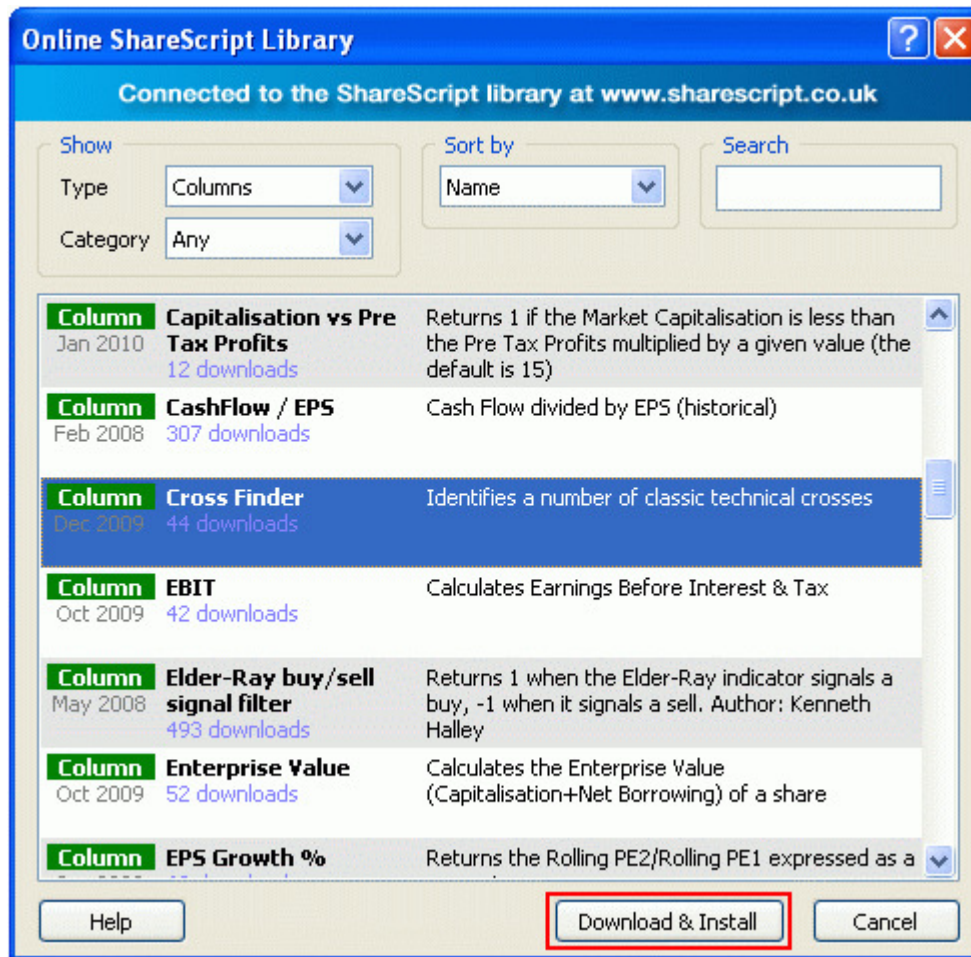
Online ShareScript Library

Connected to the ShareScript library at www.sharescript.co.uk

Show
Type Columns
Category Any

Sort by
Name

Search

| | | |
|---|---|---|
| Column Jan 2010 | Capitalisation vs Pre Tax Profits 12 downloads | Returns 1 if the Market Capitalisation is less than the Pre Tax Profits multiplied by a given value (the default is 15) |
| Column Feb 2008 | CashFlow / EPS 307 downloads | Cash Flow divided by EPS (historical) |
| Column Dec 2009 | Cross Finder 44 downloads | Identifies a number of classic technical crosses |
| Column Oct 2009 | EBIT 42 downloads | Calculates Earnings Before Interest & Tax |
| Column May 2008 | Elder-Ray buy/sell signal filter 493 downloads | Returns 1 when the Elder-Ray indicator signals a buy, -1 when it signals a sell. Author: Kenneth Halley |
| Column Oct 2009 | Enterprise Value 52 downloads | Calculates the Enterprise Value (Capitalisation+Net Borrowing) of a share |
| Column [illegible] | EPS Growth % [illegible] | Returns the Rolling PE2/Rolling PE1 expressed as a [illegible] |

Help Download & Install Cancel